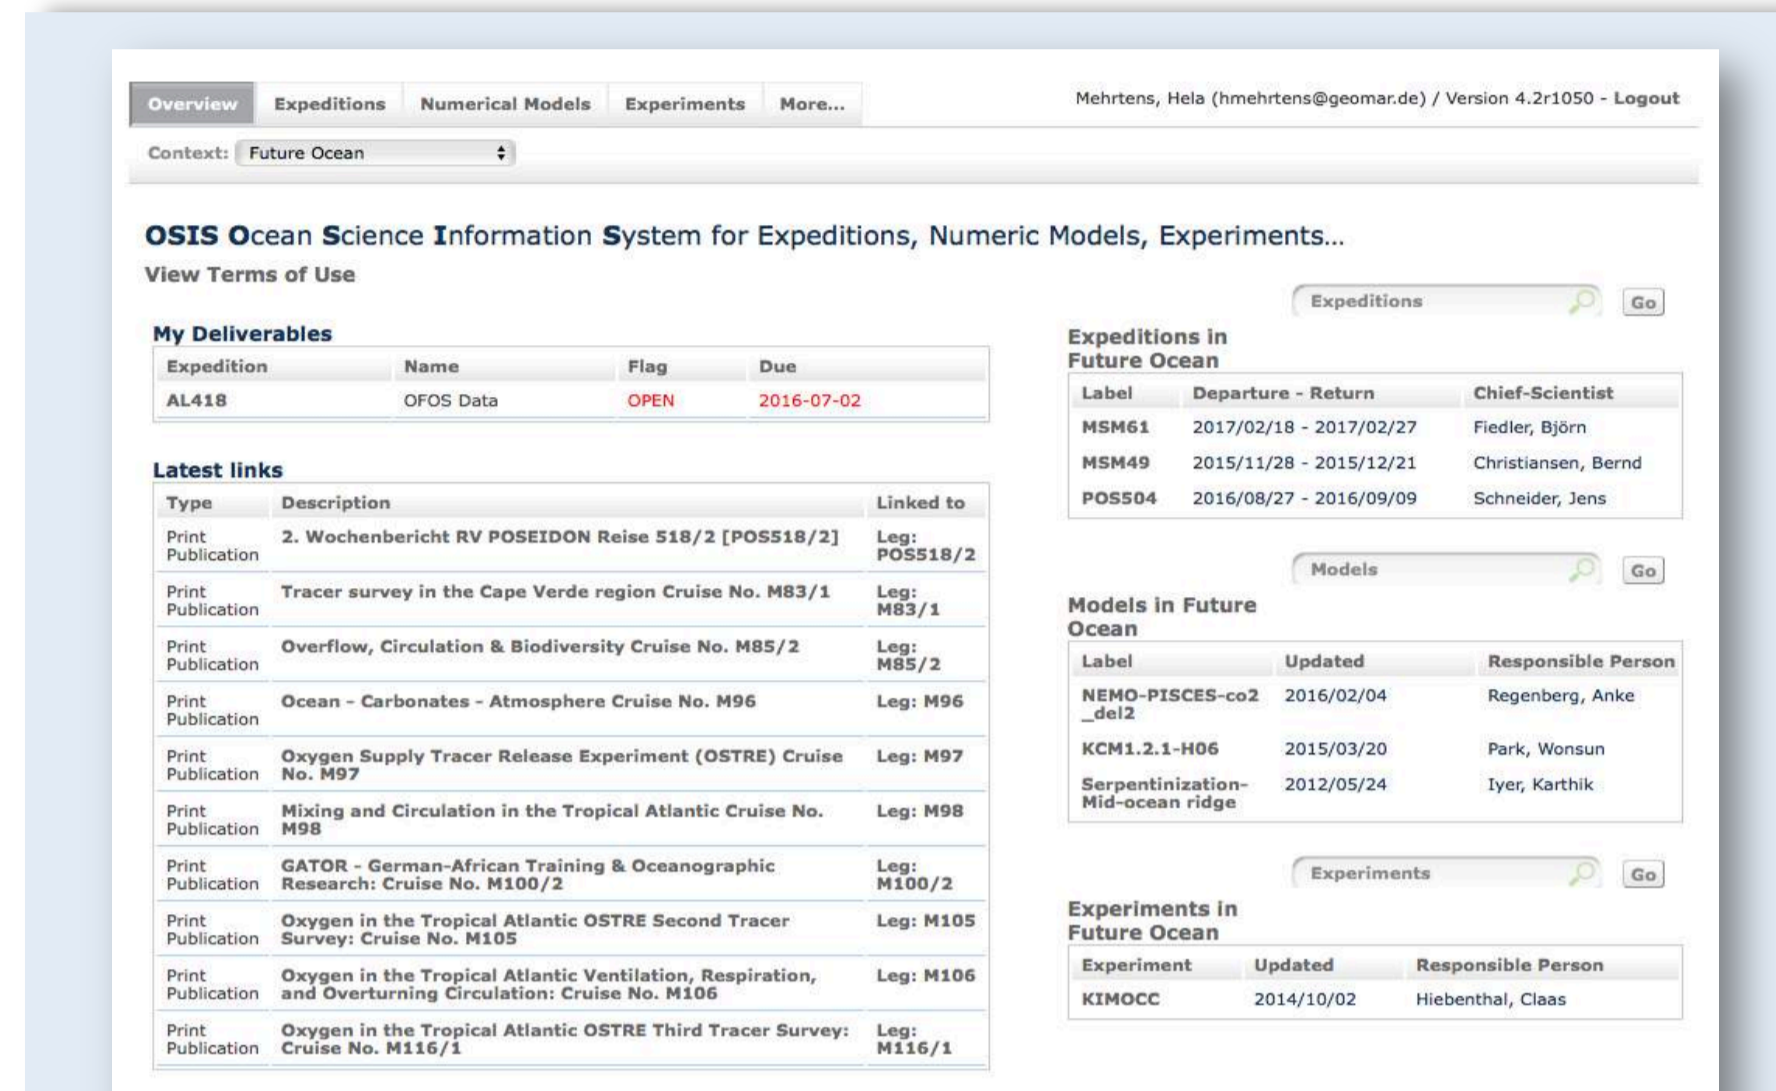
Overview | Expeditions | Numerical Models | Experiments | More...

Mehrtens, Hela (hmehrtens@geomar.de) / Version 4.2r1050 - Logout

Context: Future Ocean

OSIS Ocean Science Information System for Expeditions, Numeric Models, Experiments...

View Terms of Use

Expeditions Go

My Deliverables

| Expedition | Name | Flag | Due |
|---|---|---|---|
| AL418 | OFOS Data | OPEN | 2016-07-02 |

Expeditions in Future Ocean

| Label | Departure - Return | Chief-Scientist |
|---|---|---|
| MSM61 | 2017/02/18 - 2017/02/27 | Fiedler, Björn |
| MSM49 | 2015/11/28 - 2015/12/21 | Christiansen, Bernd |
| POS504 | 2016/08/27 - 2016/09/09 | Schneider, Jens |

Latest links

| Type | Description | Linked to |
|---|---|---|
| Print Publication | 2. Wochenbericht RV POSEIDON Reise 518/2 [POS518/2] | Leg: POS518/2 |
| Print Publication | Tracer survey in the Cape Verde region Cruise No. M83/1 | Leg: M83/1 |
| Print Publication | Overflow, Circulation & Biodiversity Cruise No. M85/2 | Leg: M85/2 |
| Print Publication | Ocean - Carbonates - Atmosphere Cruise No. M96 | Leg: M96 |
| Print Publication | Oxygen Supply Tracer Release Experiment (OSTRE) Cruise No. M97 | Leg: M97 |
| Print Publication | Mixing and Circulation in the Tropical Atlantic Cruise No. M98 | Leg: M98 |
| Print Publication | GATOR - German-African Training & Oceanographic Research: Cruise No. M100/2 | Leg: M100/2 |
| Print Publication | Oxygen in the Tropical Atlantic OSTRE Second Tracer Survey: Cruise No. M105 | Leg: M105 |
| Print Publication | Oxygen in the Tropical Atlantic Ventilation, Respiration, and Overturning Circulation: Cruise No. M106 | Leg: M106 |
| Print Publication | Oxygen in the Tropical Atlantic OSTRE Third Tracer Survey: Cruise No. M116/1 | Leg: M116/1 |

Models Go

Models in Future Ocean

| Label | Updated | Responsible Person |
|---|---|---|
| NEMO-PISCES-co2_del2 | 2016/02/04 | Regenberg, Anke |
| KCM1.2.1-H06 | 2015/03/20 | Park, Wonsun |
| Serpentinization-Mid-ocean ridge | 2012/05/24 | Iyer, Karthik |

Experiments Go

Experiments in Future Ocean

| Experiment | Updated | Responsible Person |
|---|---|---|
| KIMOCC | 2014/10/02 | Hiebenthal, Claas |